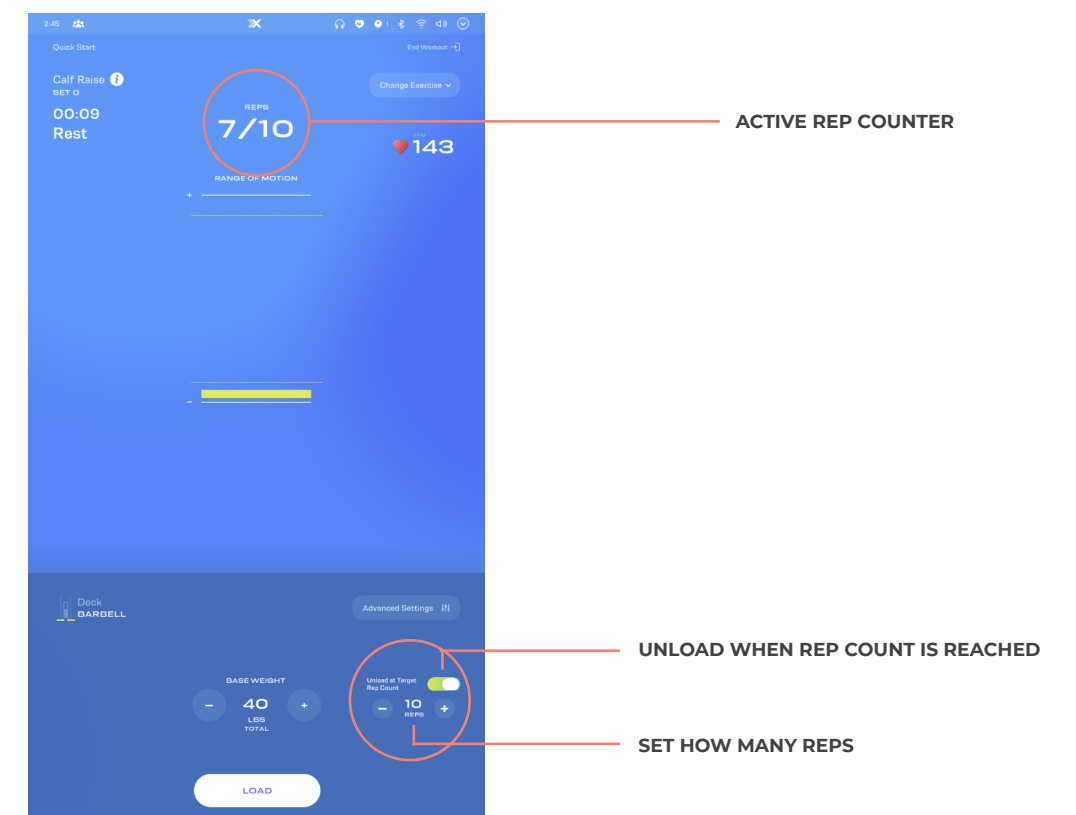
2:46

Quick Start

End Workout

Calf Raise
SET 0

00:09
Rest

REPS
7/10

Change Exercise

ACTIVE REP COUNTER

BPM
143

RANGE OF MOTION

+

–

Deck
BARBELL

Advanced Settings

UNLOAD WHEN REP COUNT IS REACHED

BASE WEIGHT
–
40
LBS
TOTAL
+

Unload at Target Rep Count
–
10
REPS
+

SET HOW MANY REPS

LOAD